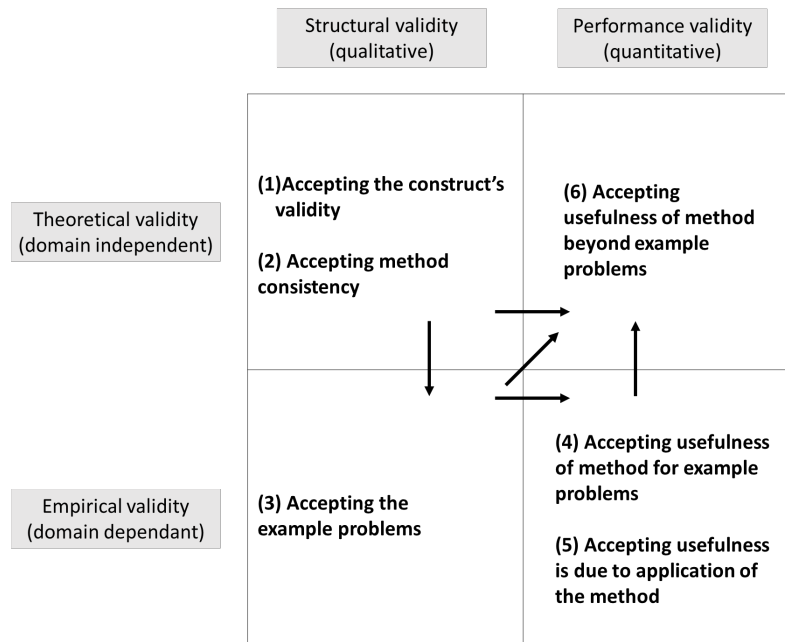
Structural validity (qualitative)

Performance validity (quantitative)

Theoretical validity (domain independent)

(1)Accepting the construct's validity

(2) Accepting method consistency

(6) Accepting usefulness of method beyond example problems

Empirical validity (domain dependant)

(3) Accepting the example problems

(4) Accepting usefulness of method for example problems

(5) Accepting usefulness is due to application of the method